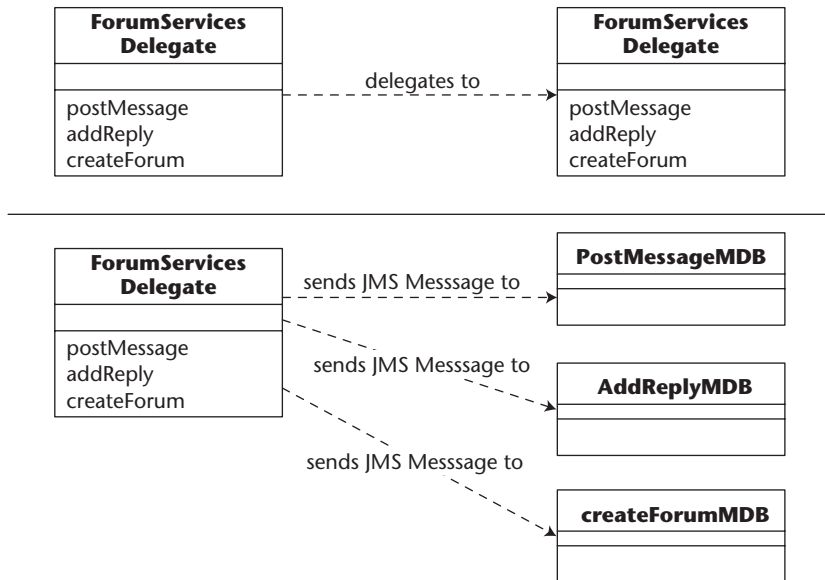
ForumServices Delegate

postMessage
addReply
createForum

delegates to

ForumServices Delegate

postMessage
addReply
createForum

ForumServices Delegate

postMessage
addReply
createForum

sends JMS Messsage to

PostMessageMDB

sends JMS Messsage to

AddReplyMDB

sends JMS Messsage to

createForumMDB